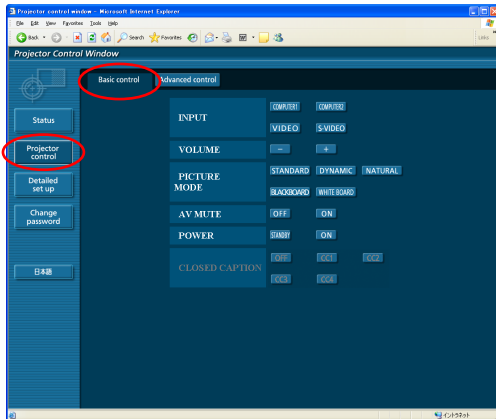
Projector control window - Microsoft Internet Explorer

File Edit View Favorites Tools Help

Back Search Favorites

Links

Projector Control Window

Basic control

Advanced control

Status

Projector control

Detailed set up

Change password

日本語

INPUT

COMPUTER1

COMPUTER2

VIDEO

S-VIDEO

VOLUME

–

+

PICTURE MODE

STANDARD

DYNAMIC

NATURAL

BLACKBOARD

WHITE BOARD

AV MUTE

OFF

ON

POWER

STANDBY

ON

CLOSED CAPTION

OFF

CC1

CC2

CC3

CC4

インターネット